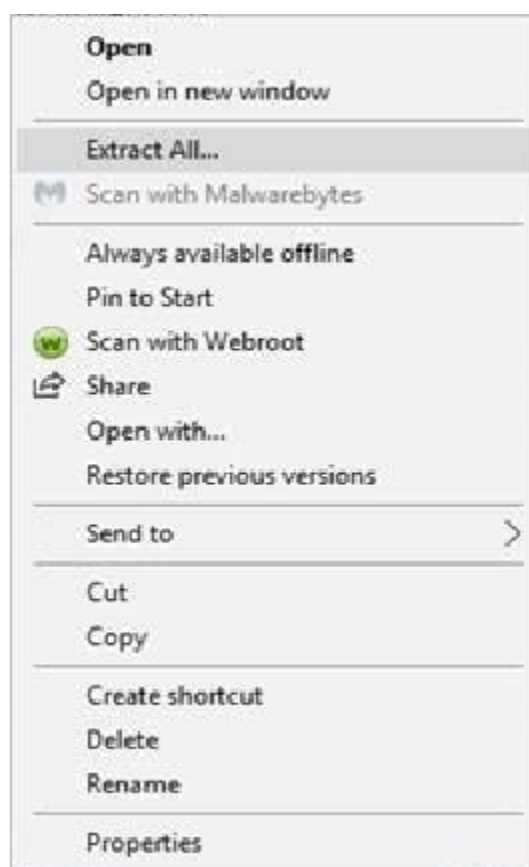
Open
Open in new window

Extract All...
Scan with Malwarebytes

Always available offline
Pin to Start
Scan with Webroot
Share
Open with...
Restore previous versions

Send to

Cut
Copy

Create shortcut
Delete
Rename

Properties